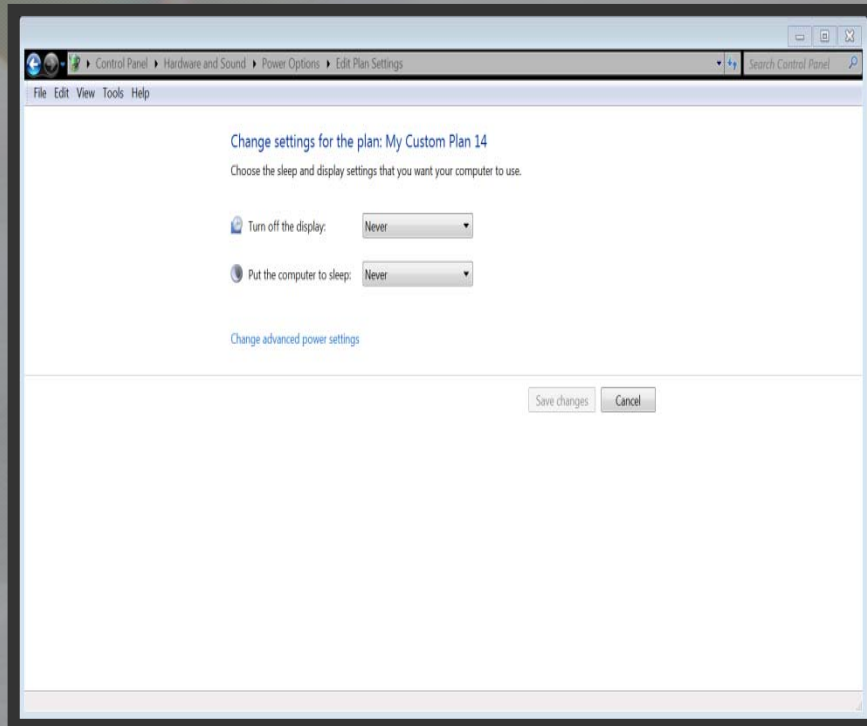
Control Panel ▸ Hardware and Sound ▸ Power Options ▸ Edit Plan Settings

Search Control Panel

File Edit View Tools Help

Change settings for the plan: My Custom Plan 14

Choose the sleep and display settings that you want your computer to use.

Turn off the display: Never

Put the computer to sleep: Never

Change advanced power settings

Save changes

Cancel